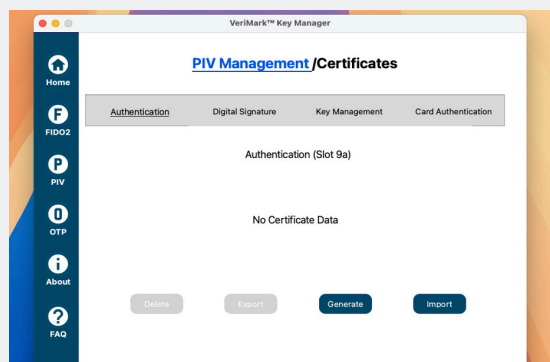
VeriMark™ Key Manager

Home
FIDO2
PIV
OTP
About
FAQ

PIV Management /Certificates

Authentication
Digital Signature
Key Management
Card Authentication

Authentication (Slot 9a)

No Certificate Data

Delete
Export
Generate
Import